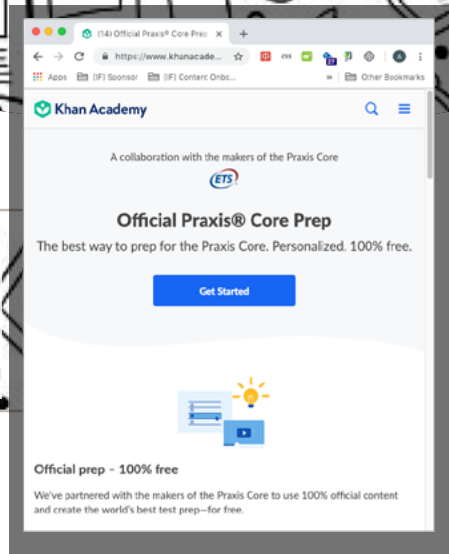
(14) Official Praxis® Core Prep

https://www.khanacade...

css

Apps [IF] Sponsor [IF] Content Onbo... » Other Bookmarks

Khan Academy

A collaboration with the makers of the Praxis Core

ETS

Official Praxis® Core Prep

The best way to prep for the Praxis Core. Personalized. 100% free.

Get Started

Official prep – 100% free

We've partnered with the makers of the Praxis Core to use 100% official content and create the world's best test prep—for free.